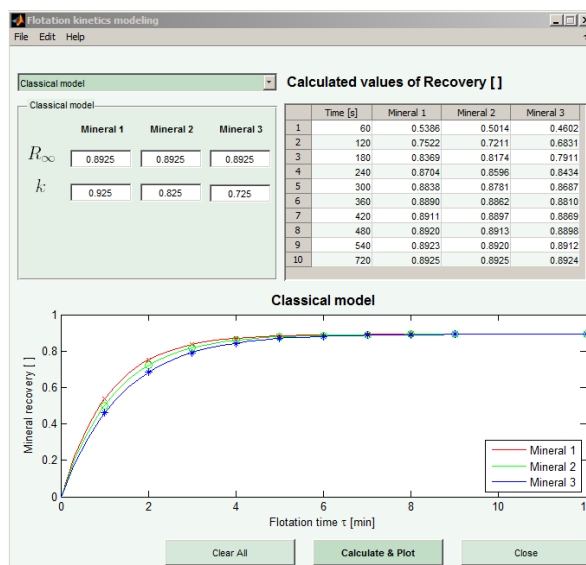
Flotation kinetics modeling

File Edit Help

Classical model

Classical model

Mineral 1 Mineral 2 Mineral 3

$R_\infty$ 0.8925 0.8925 0.8925

$k$ 0.925 0.825 0.725

Calculated values of Recovery [ ]

| | Time [s] | Mineral 1 | Mineral 2 | Mineral 3 |
|---|---|---|---|---|
| 1 | 60 | 0.5386 | 0.5014 | 0.4602 |
| 2 | 120 | 0.7522 | 0.7211 | 0.6831 |
| 3 | 180 | 0.8369 | 0.8174 | 0.7911 |
| 4 | 240 | 0.8704 | 0.8596 | 0.8434 |
| 5 | 300 | 0.8838 | 0.8781 | 0.8687 |
| 6 | 360 | 0.8890 | 0.8862 | 0.8810 |
| 7 | 420 | 0.8911 | 0.8897 | 0.8869 |
| 8 | 480 | 0.8920 | 0.8913 | 0.8898 |
| 9 | 540 | 0.8923 | 0.8920 | 0.8912 |
| 10 | 720 | 0.8925 | 0.8925 | 0.8924 |

Classical model

Mineral recovery [ ]

1
0.8
0.6
0.4
0.2
0

0 2 4 6 8 10 1

Flotation time τ [min]

Mineral 1
Mineral 2
Mineral 3

Clear All Calculate & Plot Close